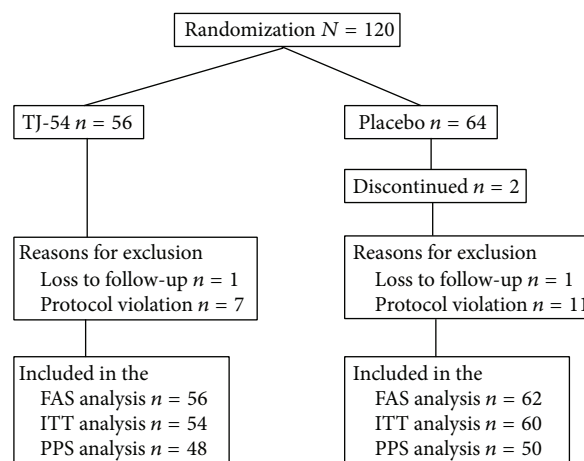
Randomization $N = 120$

TJ-54 $n = 56$

Reasons for exclusion
Loss to follow-up $n = 1$
Protocol violation $n = 7$

Included in the
FAS analysis $n = 56$
ITT analysis $n = 54$
PPS analysis $n = 48$

Placebo $n = 64$

Discontinued $n = 2$

Reasons for exclusion
Loss to follow-up $n = 1$
Protocol violation $n = 11$

Included in the
FAS analysis $n = 62$
ITT analysis $n = 60$
PPS analysis $n = 50$